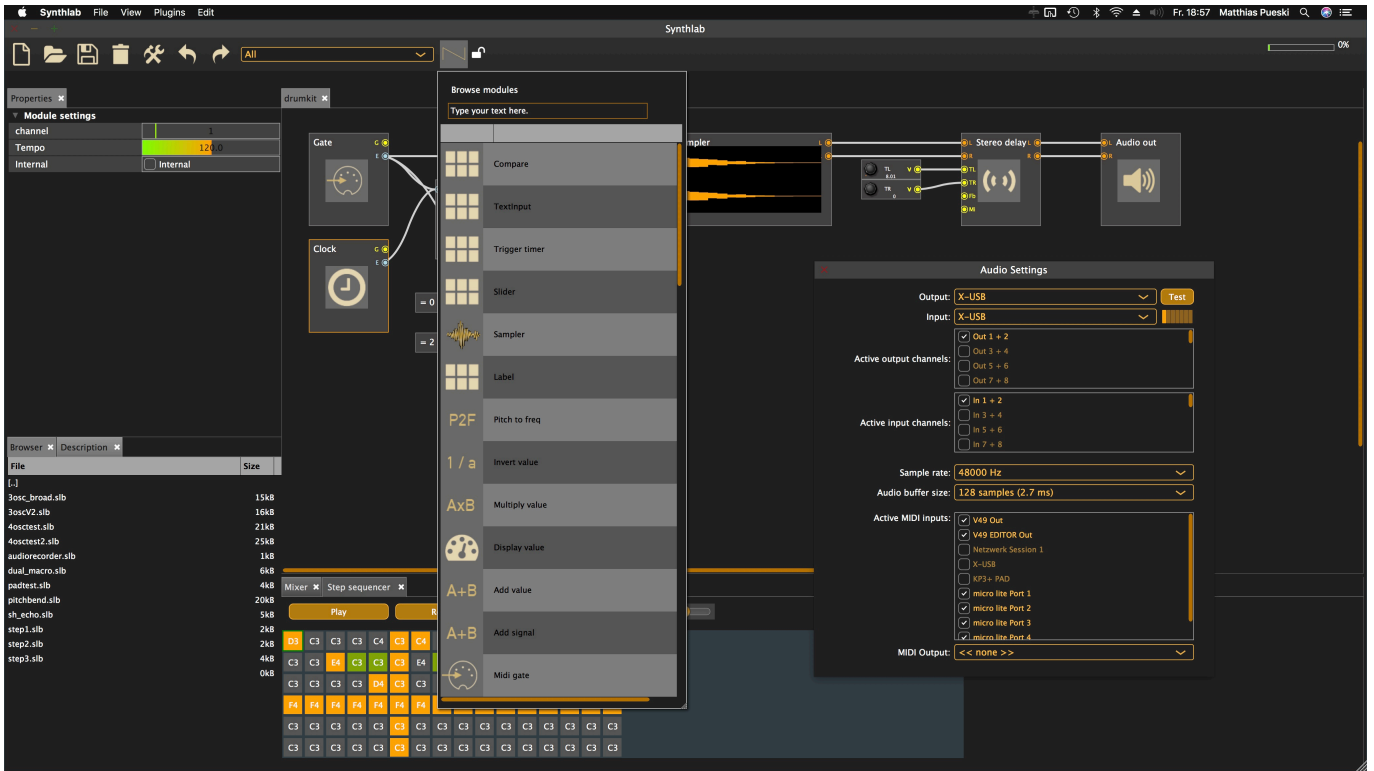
Synthlab File View Plugins Edit

Fr. 18:57 Matthias Pueski

Synthlab

All

0%

Properties

Module settings

| | |
|---|---|
| channel | 1 |
| Tempo | 120.0 |
| Internal | Internal |

drumkit

Gate G E

Clock G E

= 0

= 2

Browse modules

Type your text here.

Compare

TextInput

Trigger timer

Slider

Sampler

Label

P2F Pitch to freq

1 / a Invert value

AxB Multiply value

Display value

A+B Add value

A+B Add signal

Midi gate

mpler L R

TL 0.01 V

TR 0 V

Stereo delay L R TL TR Fb Mi L R

Audio out L R

Audio Settings

Output: X-USB Test

Input: X-USB

Active output channels: Out 1 + 2 Out 3 + 4 Out 5 + 6 Out 7 + 8

Active input channels: In 1 + 2 In 3 + 4 In 5 + 6 In 7 + 8

Sample rate: 48000 Hz

Audio buffer size: 128 samples (2.7 ms)

Active MIDI inputs: V49 Out V49 EDITOR Out Netzwerk Session 1 X-USB KP3+ PAD micro lite Port 1 micro lite Port 2 micro lite Port 3 micro lite Port 4

MIDI Output: << none >>

Browser Description

| File | Size |
|---|---|
| [..] | |
| 3osc_broad.slb | 15kB |
| 3oscV2.slb | 16kB |
| 4osctest.slb | 21kB |
| 4osctest2.slb | 25kB |
| audiorecorder.slb | 1kB |
| dual_macro.slb | 6kB |
| padtest.slb | 4kB |
| pitchbend.slb | 20kB |
| sh_echo.slb | 5kB |
| step1.slb | 2kB |
| step2.slb | 2kB |
| step3.slb | 4kB |
| | 0kB |

Mixer Step sequencer

Play R

D3 C3 C3 C3 C4 C3 C4
C3 C3 E4 C3 C3 C3 E4
C3 C3 C3 C3 D4 C3 C3
F4 F4 F4 F4 F4 F4 F4
C3 C3 C3 C3 C3 C3 C3 C3 C3 C3 C3 C3 C3 C3 C3 C3
C3 C3 C3 C3 C3 C3 C3 C3 C3 C3 C3 C3 C3 C3 C3 C3